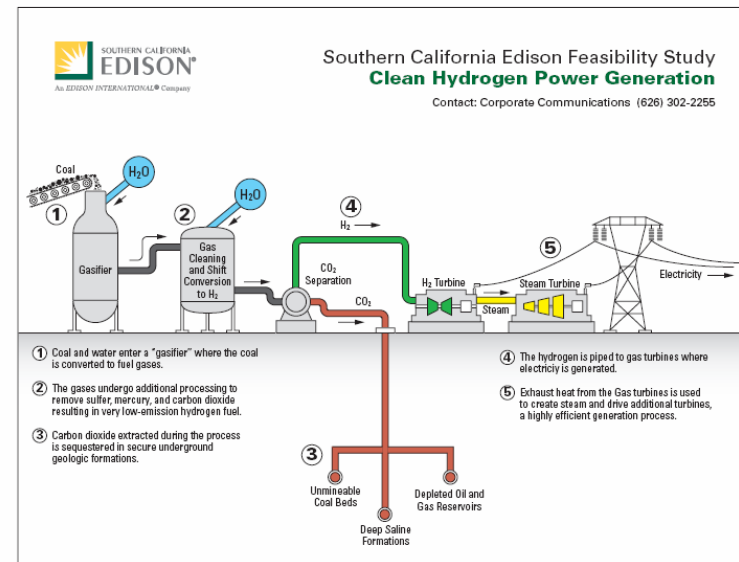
SOUTHERN CALIFORNIA
EDISON
An EDISON INTERNATIONAL® Company

Southern California Edison Feasibility Study
Clean Hydrogen Power Generation
Contact: Corporate Communications (626) 302-2255

Coal
$H_2O$
1
Gasifier
2
$H_2O$
Gas Cleaning and Shift Conversion to $H_2$
4
$H_2$
$CO_2$ Separation
$CO_2$
$H_2$ Turbine
Steam
5
Steam Turbine
Electricity

1 Coal and water enter a "gasifier" where the coal is converted to fuel gases.

2 The gases undergo additional processing to remove sulfer, mercury, and carbon dioxide resulting in very low-emission hydrogen fuel.

3 Carbon dioxide extracted during the process is sequestered in secure underground geologic formations.

4 The hydrogen is piped to gas turbines where electriciy is generated.

5 Exhaust heat from the Gas turbines is used to create steam and drive additional turbines, a highly efficient generation process.

3
Unmineable Coal Beds
Deep Saline Formations
Depleted Oil and Gas Reservoirs